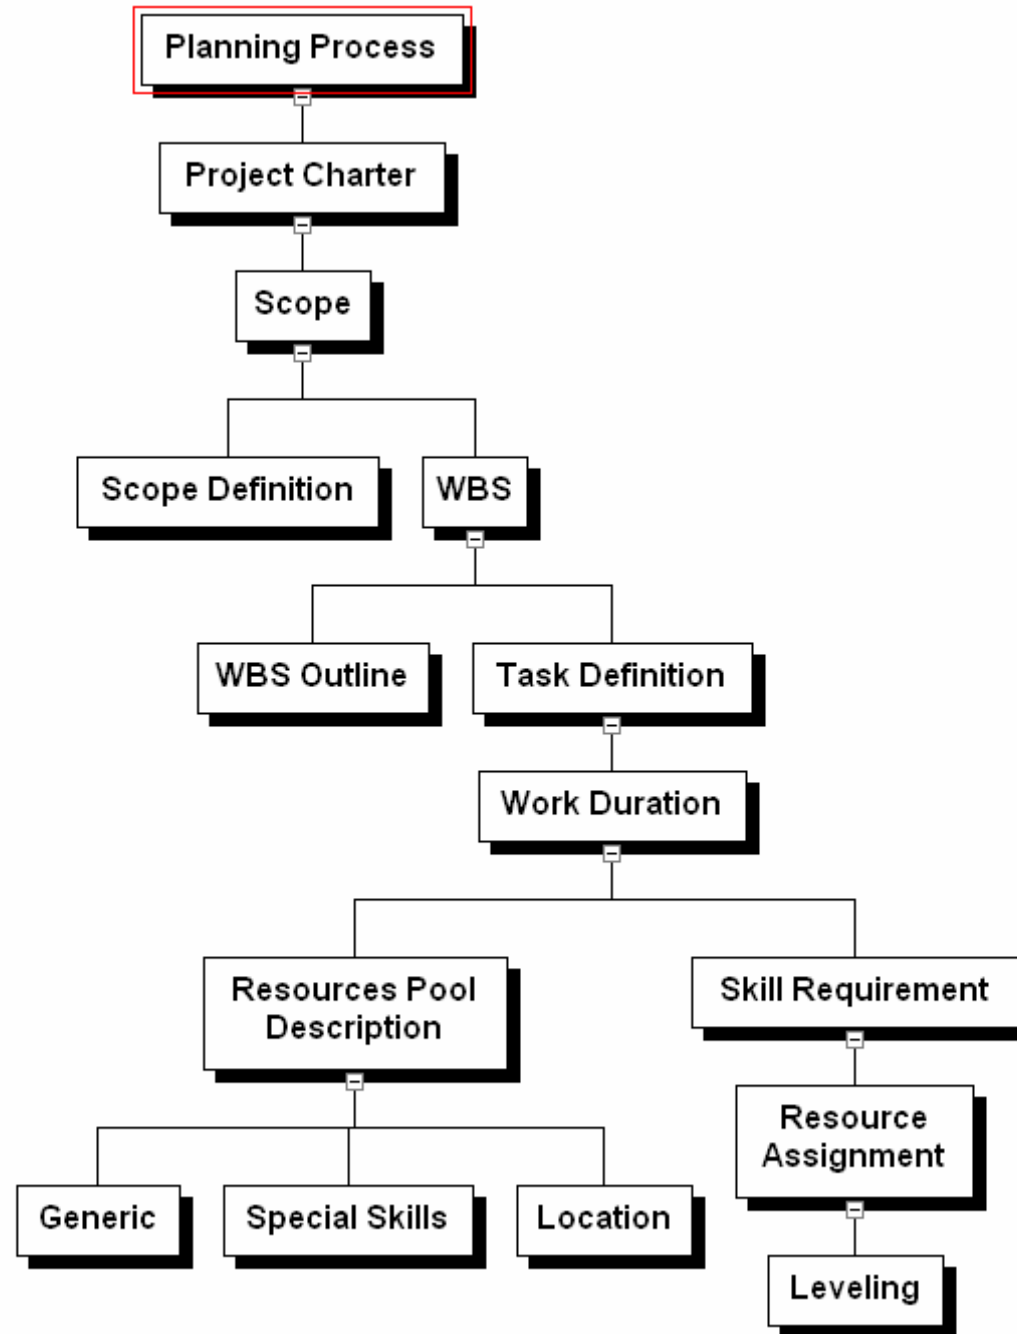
Planning Process

Project Charter

Scope

Scope Definition

WBS

WBS Outline

Task Definition

Work Duration

Resources Pool Description

Skill Requirement

Generic

Special Skills

Location

Resource Assignment

Leveling